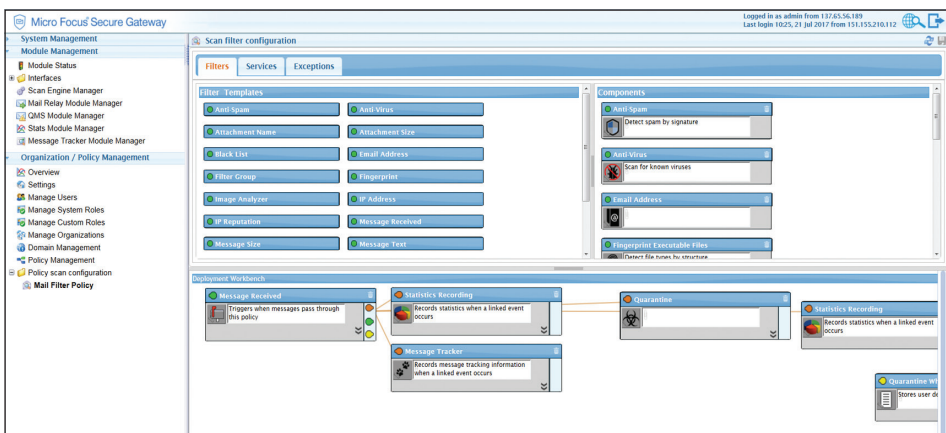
Micro Focus Secure Gateway

Logged in as admin from 137.65.56.189
Last login 10:25, 21 Jul 2017 from 151.155.210.112

System Management
Module Management
Module Status
Interfaces
Scan Engine Manager
Mail Relay Module Manager
QMS Module Manager
Stats Module Manager
Message Tracker Module Manager
Organization / Policy Management
Overview
Settings
Manage Users
Manage System Roles
Manage Custom Roles
Manage Organizations
Domain Management
Policy Management
Policy scan configuration
Mail Filter Policy

Scan filter configuration

Filters | Services | Exceptions

Filter Templates
Anti-Spam
Anti-Virus
Attachment Name
Attachment Size
Black List
Email Address
Filter Group
Fingerprint
Image Analyzer
IP Address
IP Reputation
Message Received
Message Size
Message Text

Components
Anti-Spam
Detect spam by signature
Anti-Virus
Scan for known viruses
Email Address
Fingerprint Executable Files
Detect file types by structure

Deployment Workbench
Message Received
Triggers when messages pass through this policy
Statistics Recording
Records statistics when a linked event occurs
Message Tracker
Records message tracking information when a linked event occurs
Quarantine
Statistics Recording
Records statistics when a linked event occurs
Quarantine Wh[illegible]
Stores user de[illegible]